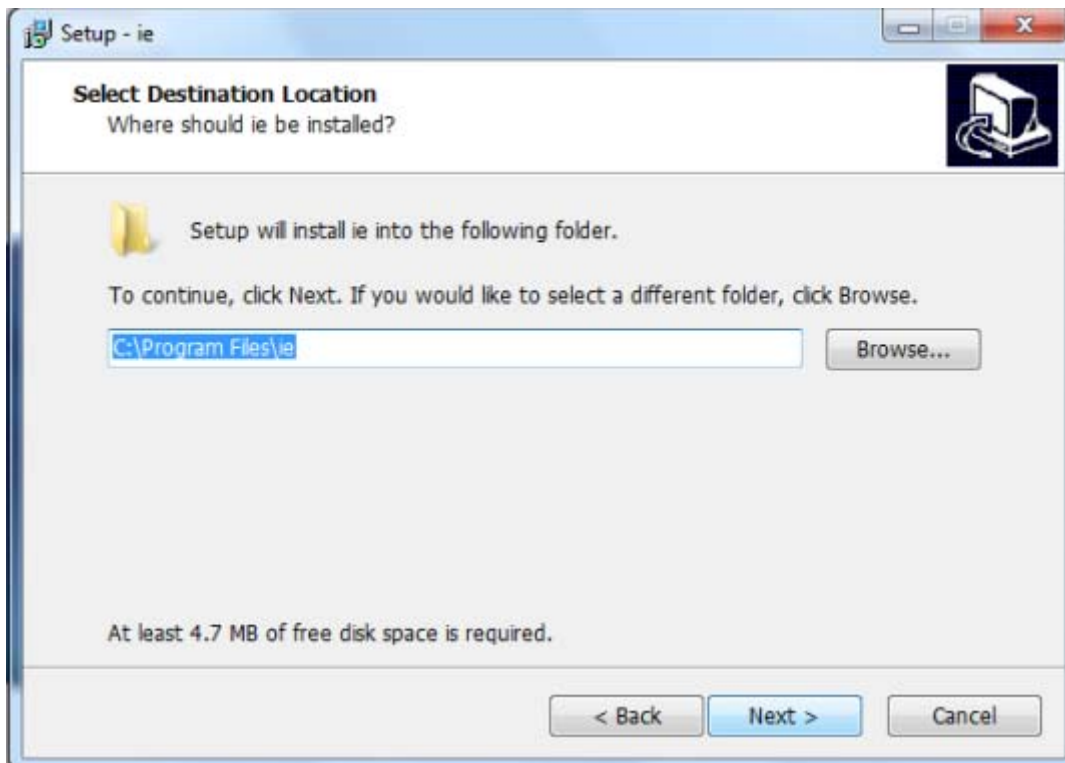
Setup - ie

Select Destination Location
Where should ie be installed?

Setup will install ie into the following folder.

To continue, click Next. If you would like to select a different folder, click Browse.

C:\Program Files\ie

Browse...

At least 4.7 MB of free disk space is required.

< Back

Next >

Cancel